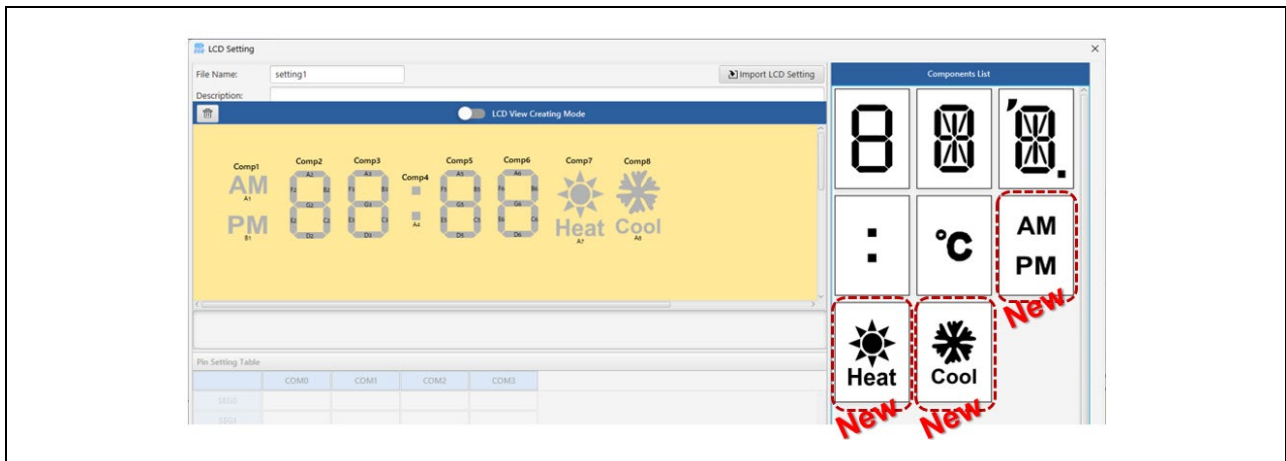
LCD Setting

File Name: setting1

Import LCD Setting

Description:

LCD View Creating Mode

Comp1 Comp2 Comp3 Comp4 Comp5 Comp6 Comp7 Comp8

AM
A1
PM
B1

A2 F2 B2 G2 E2 C2 D2

A3 F3 B3 G3 E3 C3 D3

A4

A5 F5 B5 G5 E5 C5 D5

A6 F6 B6 G6 E6 C6 D6

Heat
A7

Cool
A8

Pin Setting Table

| | COM0 | COM1 | COM2 | COM3 |
|---|---|---|---|---|
| SEG0 | | | | |
| SEG1 | | | | |

Components List

°C

AM
PM

New

Heat

Cool

New

New